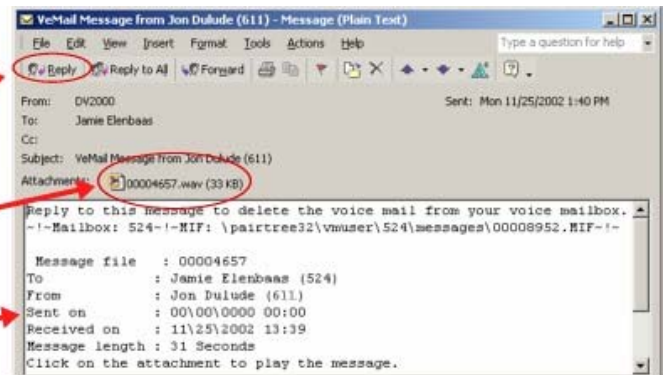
VeMail Message from Jon Dulude (611) - Message (Plain Text)

File Edit View Insert Format Tools Actions Help

Type a question for help

Reply Reply to All Forward

From: DV2000
To: Jamie Elenbaas
Cc:
Subject: VeMail Message from Jon Dulude (611)
Attachments: 00004657.wav (33 KB)

Sent: Mon 11/25/2002 1:40 PM

Reply to this message to delete the voice mail from your voice mailbox.
-!-Mailbox: 524-!-MIF: \pairtree32\vmuser\524\messages\00008952.MIF-!-

Message file : 00004657
To : Jamie Elenbaas (524)
From : Jon Dulude (611)
Sent on : 00\00\0000 00:00
Received on : 11\25\2002 13:39
Message length : 31 Seconds
Click on the attachment to play the message.